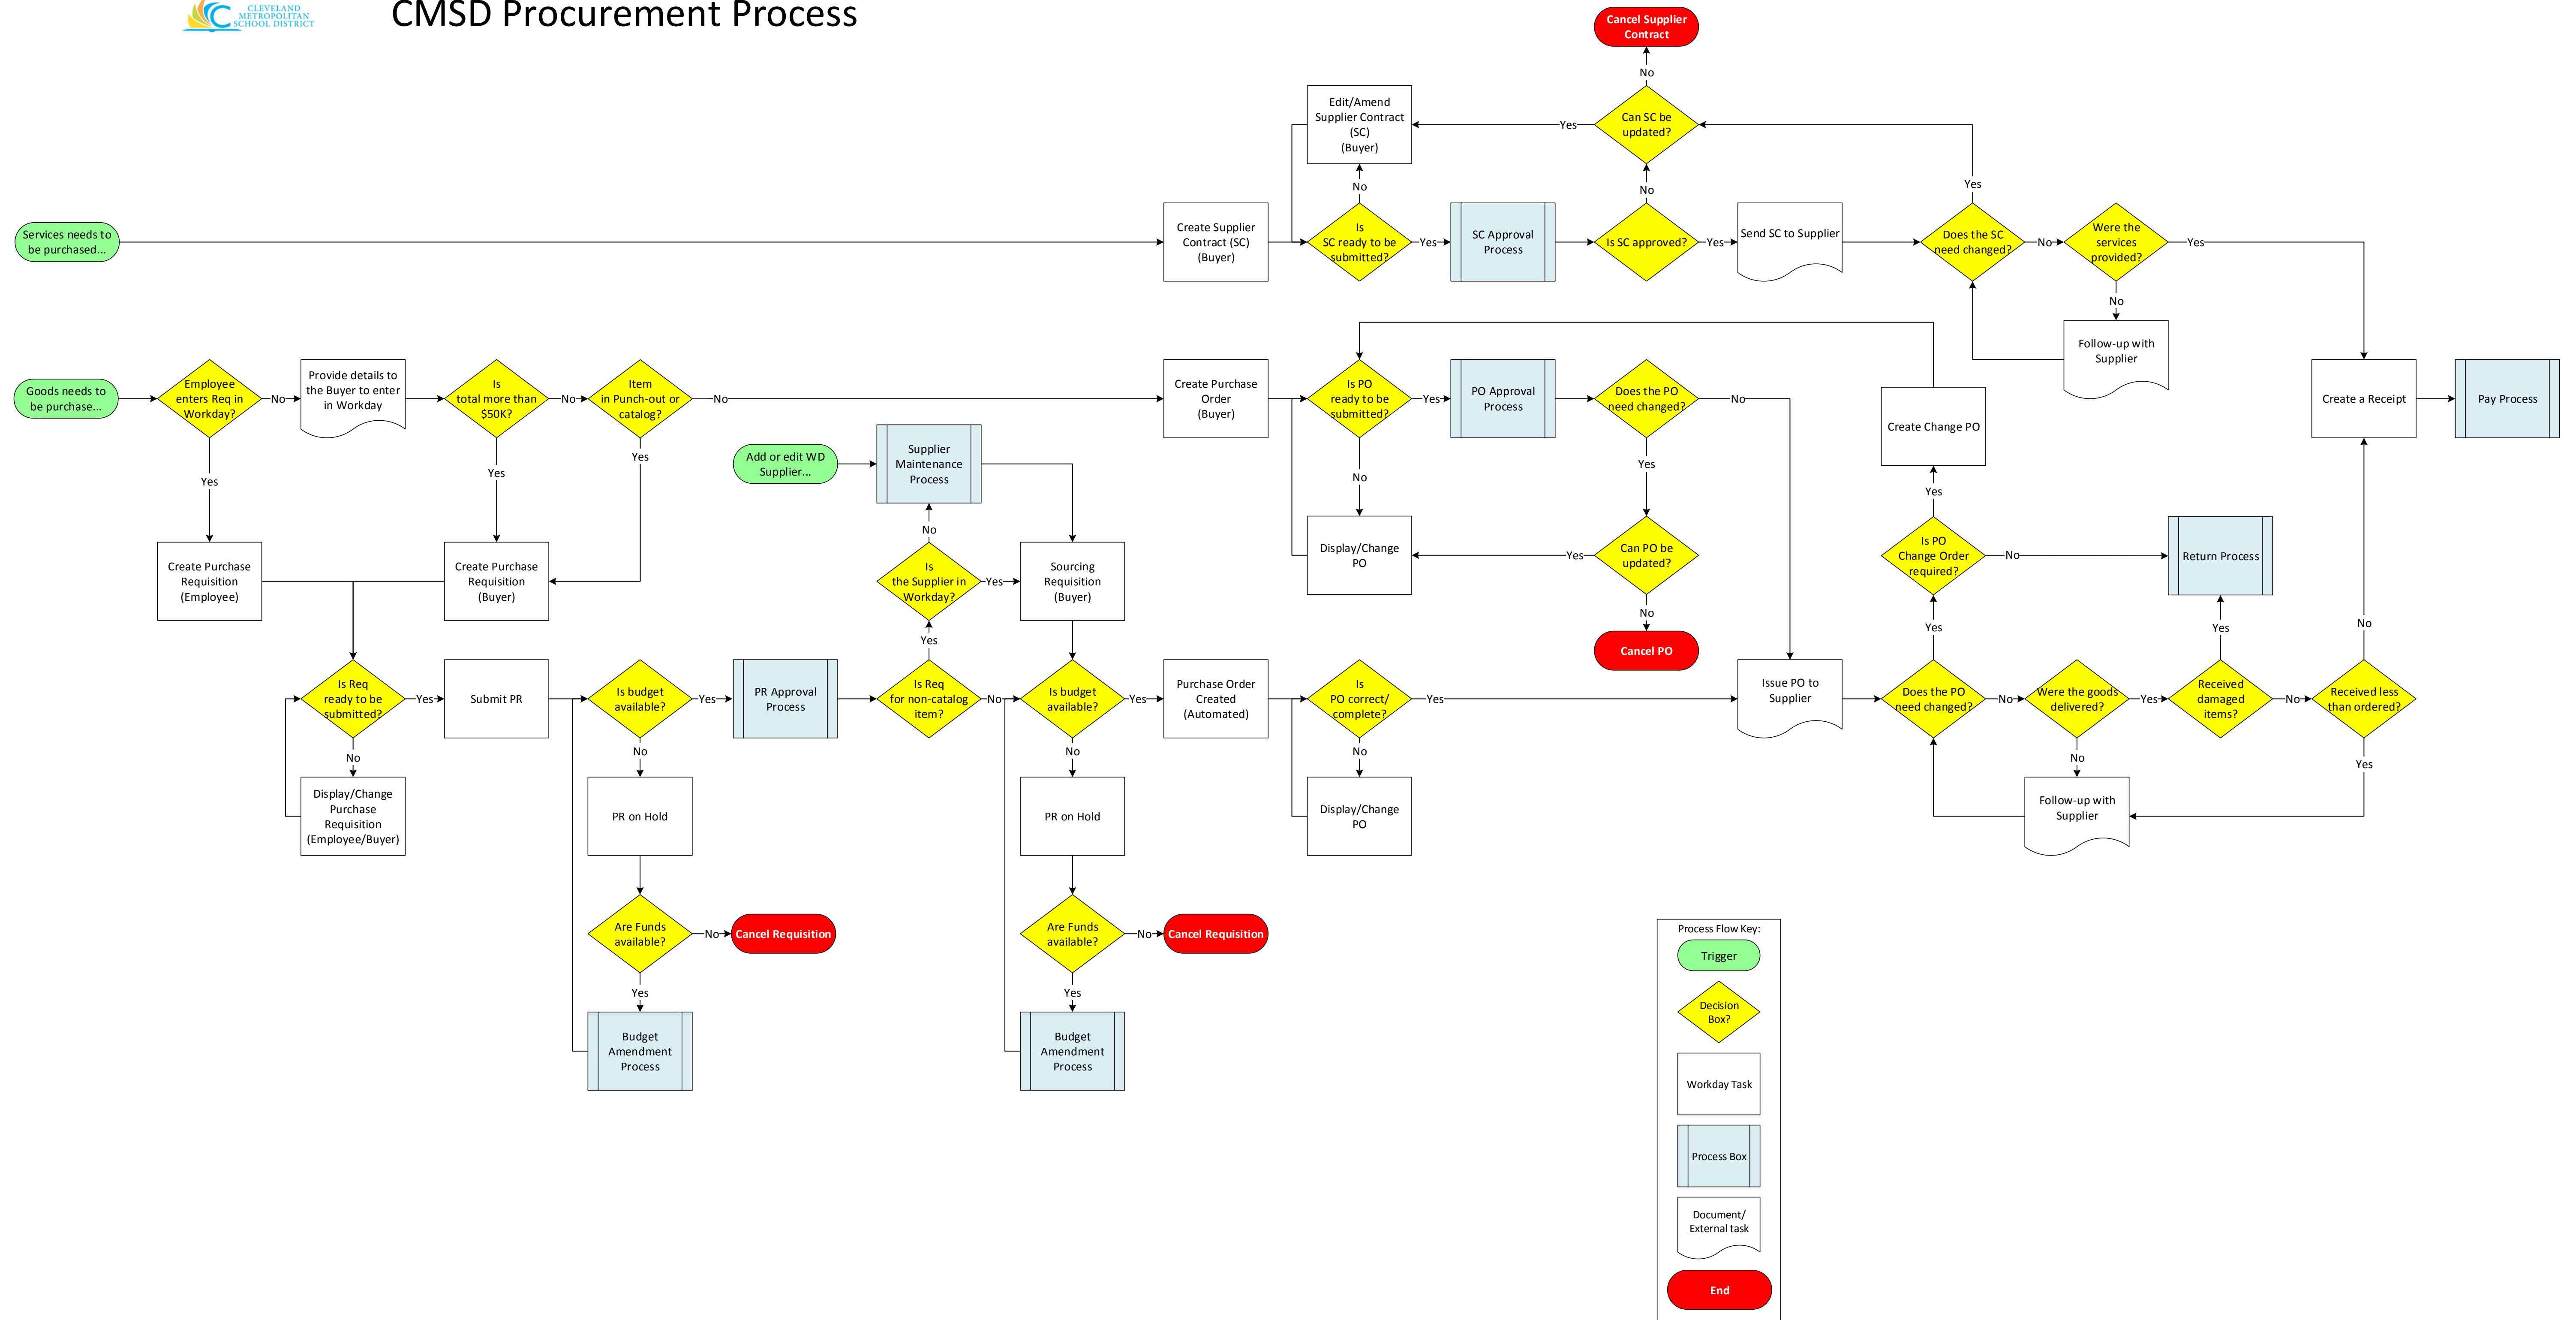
CLEVELAND METROPOLITAN SCHOOL DISTRICT

CMSD Procurement Process

Cancel Supplier Contract

No

Edit/Amend Supplier Contract (SC) (Buyer)

Yes

Can SC be updated?

No

No

Yes

Services needs to be purchased...

Create Supplier Contract (SC) (Buyer)

Is SC ready to be submitted?

Yes

SC Approval Process

Is SC approved?

Yes

Send SC to Supplier

Does the SC need changed?

No

Were the services provided?

Yes

No

Follow-up with Supplier

Goods needs to be purchase...

Employee enters Req in Workday?

No

Provide details to the Buyer to enter in Workday

Is total more than $50K?

No

Item in Punch-out or catalog?

No

Create Purchase Order (Buyer)

Is PO ready to be submitted?

Yes

PO Approval Process

Does the PO need changed?

No

Create Change PO

Create a Receipt

Pay Process

Yes

Yes

Yes

Add or edit WD Supplier...

Supplier Maintenance Process

No

Yes

Yes

Create Purchase Requisition (Employee)

Create Purchase Requisition (Buyer)

No

Is the Supplier in Workday?

Yes

Sourcing Requisition (Buyer)

Display/Change PO

Yes

Can PO be updated?

Is PO Change Order required?

No

Return Process

Yes

No

Cancel PO

Yes

Yes

No

Is Req ready to be submitted?

Yes

Submit PR

Is budget available?

Yes

PR Approval Process

Is Req for non-catalog item?

No

Is budget available?

Yes

Purchase Order Created (Automated)

Is PO correct/ complete?

Yes

Issue PO to Supplier

Does the PO need changed?

No

Were the goods delivered?

Yes

Received damaged items?

No

Received less than ordered?

No

No

No

No

No

Yes

Display/Change Purchase Requisition (Employee/Buyer)

PR on Hold

PR on Hold

Display/Change PO

Follow-up with Supplier

Are Funds available?

No

Cancel Requisition

Are Funds available?

No

Cancel Requisition

Yes

Yes

Budget Amendment Process

Budget Amendment Process

Process Flow Key:

Trigger

Decision Box?

Workday Task

Process Box

Document/ External task

End